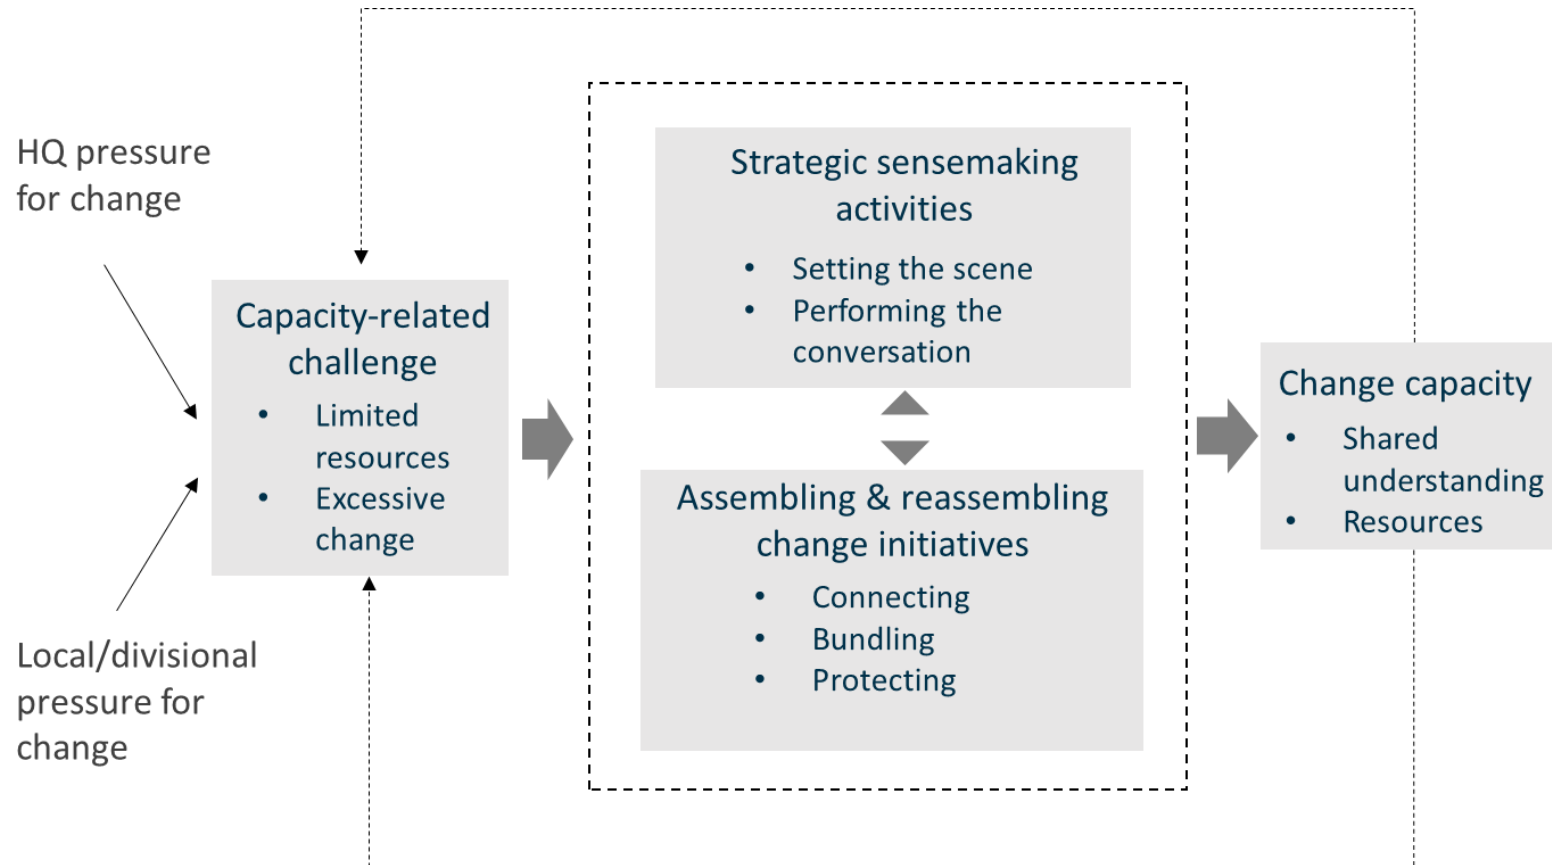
HQ pressure for change

Local/divisional pressure for change

Capacity-related challenge

- Limited resources
- Excessive change

Strategic sensemaking activities

- Setting the scene
- Performing the conversation

Assembling & reassembling change initiatives

- Connecting
- Bundling
- Protecting

Change capacity

- Shared understanding
- Resources